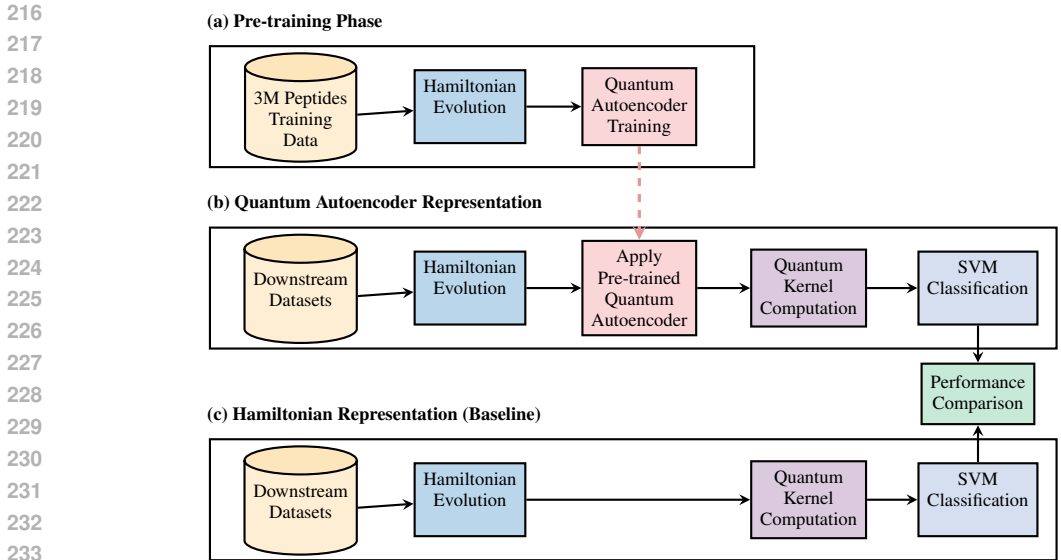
216
217
218
219
220
221
222
223
224
225
226
227
228
229
230
231
232
233

(a) Pre-training Phase

3M Peptides Training Data

Hamiltonian Evolution

Quantum Autoencoder Training

(b) Quantum Autoencoder Representation

Downstream Datasets

Hamiltonian Evolution

Apply Pre-trained Quantum Autoencoder

Quantum Kernel Computation

SVM Classification

Performance Comparison

(c) Hamiltonian Representation (Baseline)

Downstream Datasets

Hamiltonian Evolution

Quantum Kernel Computation

SVM Classification